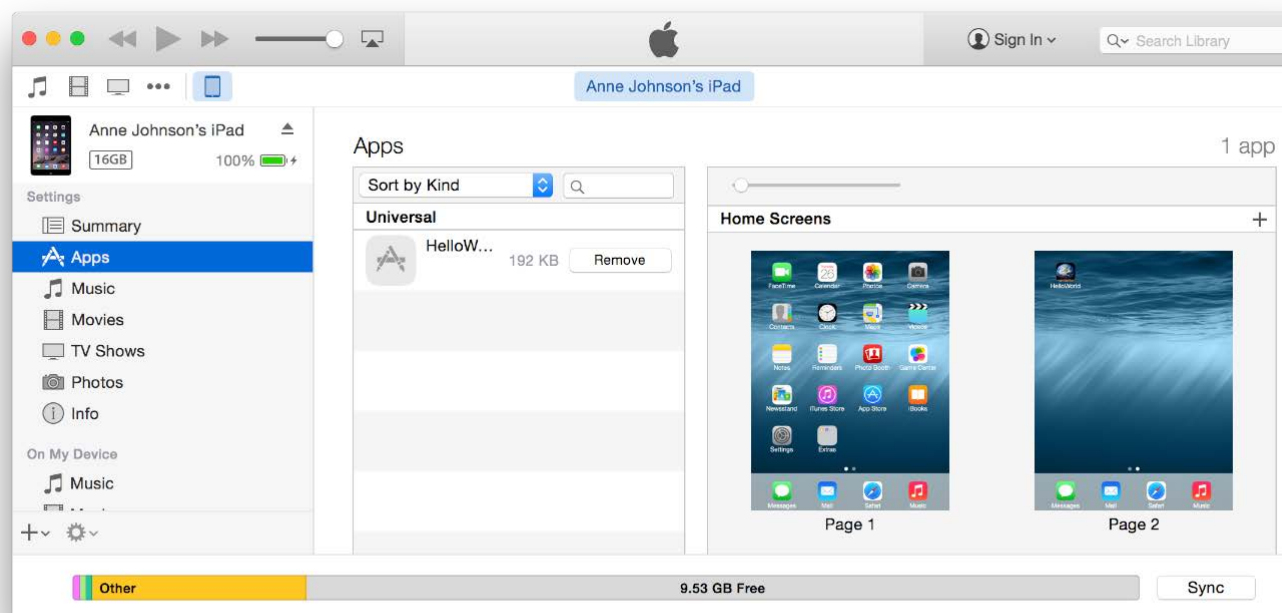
Sign In
Search Library

Anne Johnson's iPad

Anne Johnson's iPad
16GB
100%

Settings
Summary
Apps
Music
Movies
TV Shows
Photos
Info

On My Device
Music

Apps
1 app

Sort by Kind

Universal
HelloW...
192 KB
Remove

Home Screens
+

FaceTime
Calendar
Photos
Camera
Contacts
Clock
Maps
Videos
Notes
Reminders
Photo Booth
Game Center
Newsstand
iTunes Store
App Store
iBooks
Settings
Extras
Messages
Mail
Safari
Music

Page 1

HelloWorld
Messages
Mail
Safari
Music

Page 2

Other
9.53 GB Free
Sync